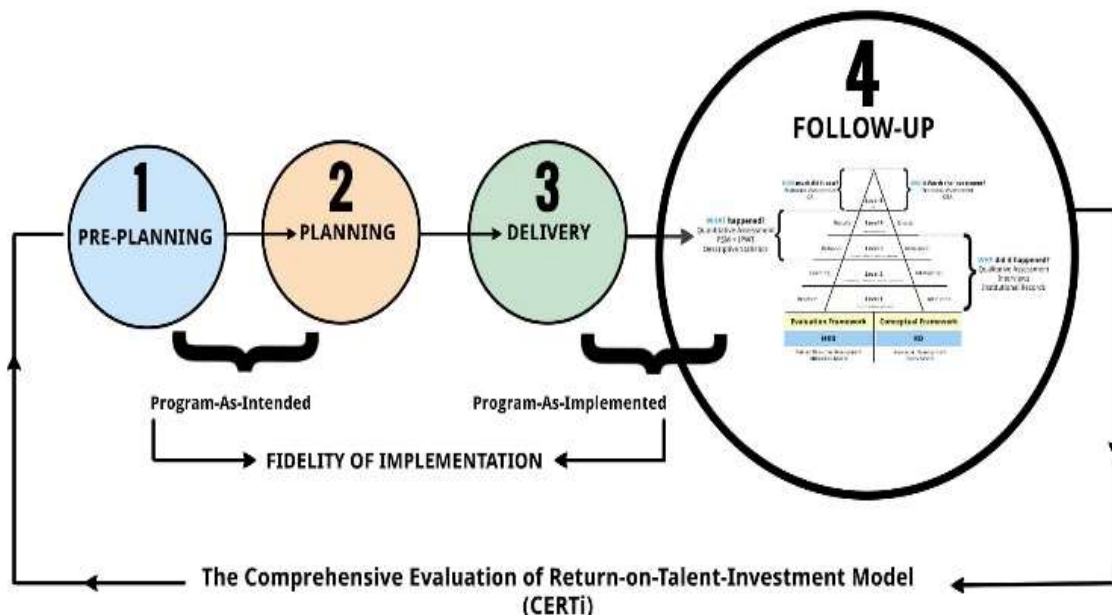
4
FOLLOW-UP

1
PRE-PLANNING

2
PLANNING

3
DELIVERY

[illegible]

WHAT happened?
Quantitative Assessment
PSM + IPWT
Descriptive Statistics

WHY did it happen?
Qualitative Assessment
Interviews
Institutional Records

Level 5
Level 4
Level 3
Level 2
Level 1

| Evaluation Framework | Conceptual Framework |
|---|---|
| HRD | RD |
| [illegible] | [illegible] |

Program-As-Intended

Program-As-Implemented

FIDELITY OF IMPLEMENTATION

The Comprehensive Evaluation of Return-on-Talent-Investment Model (CERTi)